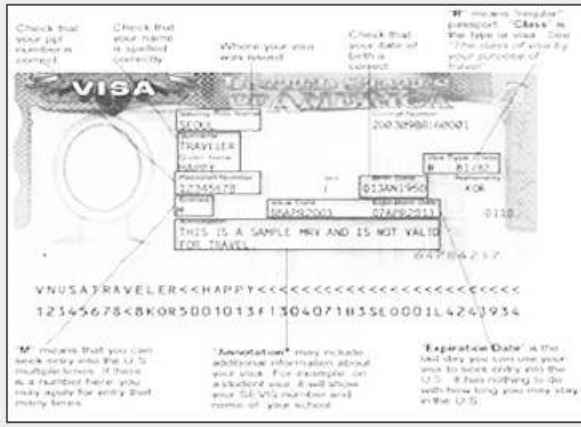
Check that your ppt number is correct.

Check that your name is spelled correctly

Where your visa was issued

Check that your date of birth is correct

"R" means "regular" passport. "Class" is the type of visa. See "The class of visa by your purpose of travel"

VISA

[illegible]

Control Number
20039081160001

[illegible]
TRAVELER
Given Name
HAPPY

Visa Type/Class
R B1/B2

Passport Number
12345678

Birth Date
01JAN1950

Entries
M

Issue Date
30AUG2003

Expiration Date
02AUG2013

Annotation
THIS IS A SAMPLE MRV AND IS NOT VALID FOR TRAVEL.

Nationality
KOR

0118

64786257

VNUSATRAVELER<<HAPPY<<<<<<<<<<<<<<<<<<<<<<<<<<
12345678<8KOR5001013F1304071B3SE0001L4243934

"M" means that you can seek entry into the U.S. multiple times. If there is a number here you may apply for entry that many times.

"Annotation" may include additional information about your visa. For example, on a student visa, it will show your SEVIS number and name of your school.

"Expiration Date" is the last day you can use your visa to seek entry into the U.S. It has nothing to do with how long you may stay in the U.S.